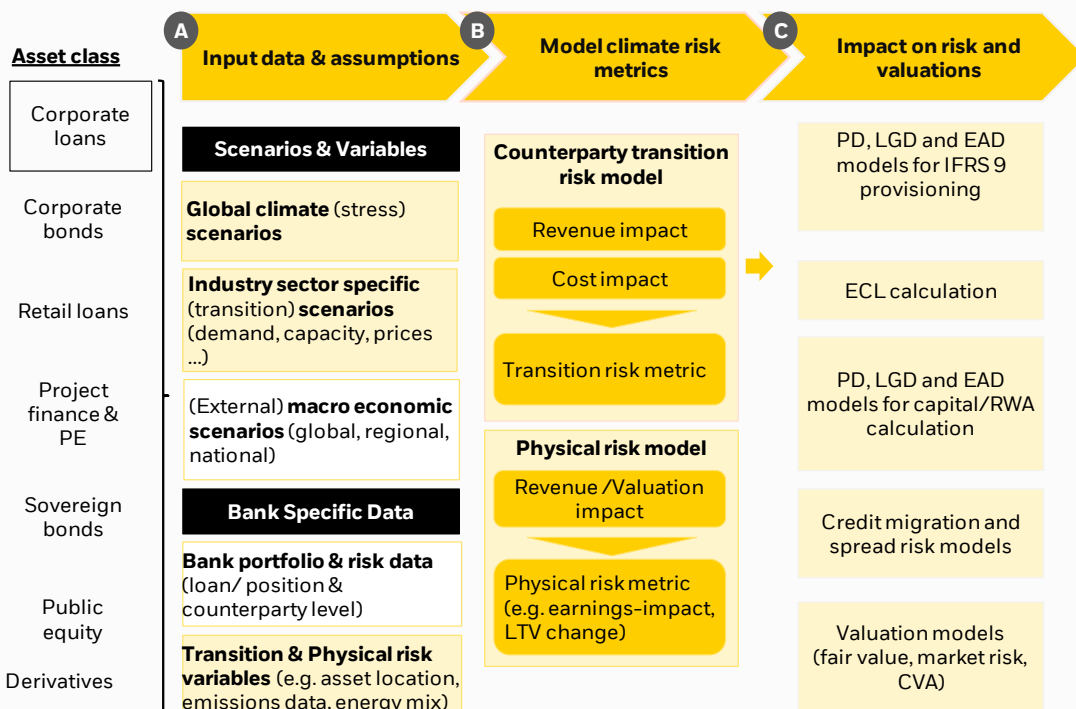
Asset class

Corporate loans

Corporate bonds

Retail loans

Project finance & PE

Sovereign bonds

Public equity

Derivatives

A Input data & assumptions

B Model climate risk metrics

C Impact on risk and valuations

Scenarios & Variables

Global climate (stress) scenarios

Industry sector specific (transition) scenarios (demand, capacity, prices ...)

(External) macro economic scenarios (global, regional, national)

Bank Specific Data

Bank portfolio & risk data (loan/ position & counterparty level)

Transition & Physical risk variables (e.g. asset location, emissions data, energy mix)

Counterparty transition risk model

Revenue impact

Cost impact

Transition risk metric

Physical risk model

Revenue /Valuation impact

Physical risk metric (e.g. earnings-impact, LTV change)

PD, LGD and EAD models for IFRS 9 provisioning

ECL calculation

PD, LGD and EAD models for capital/RWA calculation

Credit migration and spread risk models

Valuation models (fair value, market risk, CVA)